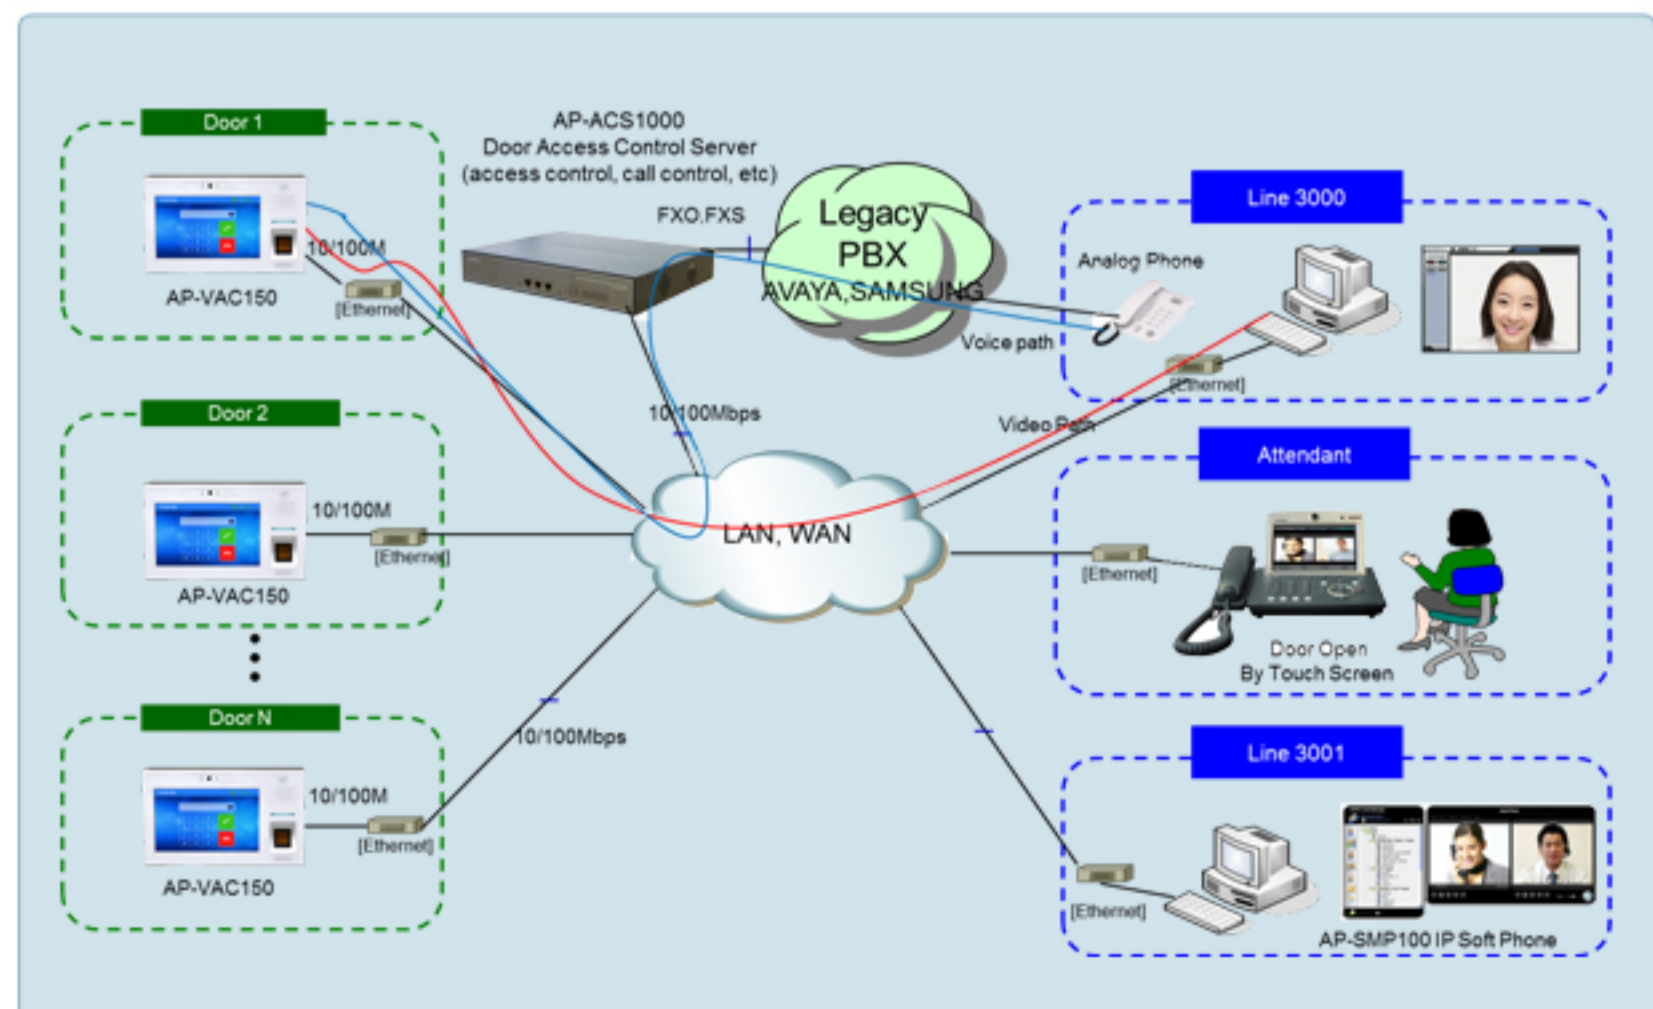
Door 1

10/100M

[Ethernet]

AP-VAC150

AP-ACS1000
Door Access Control Server
(access control, call control, etc)

FXO,FXS

Legacy PBX
AVAYA,SAMSUNG

Line 3000

Analog Phone

Voice path

[Ethernet]

Door 2

10/100M

[Ethernet]

AP-VAC150

10/100Mbps

Video Path

LAN, WAN

Attendant

[Ethernet]

Door Open
By Touch Screen

Door N

10/100M

[Ethernet]

AP-VAC150

10/100Mbps

Line 3001

[Ethernet]

AP-SMP100 IP Soft Phone